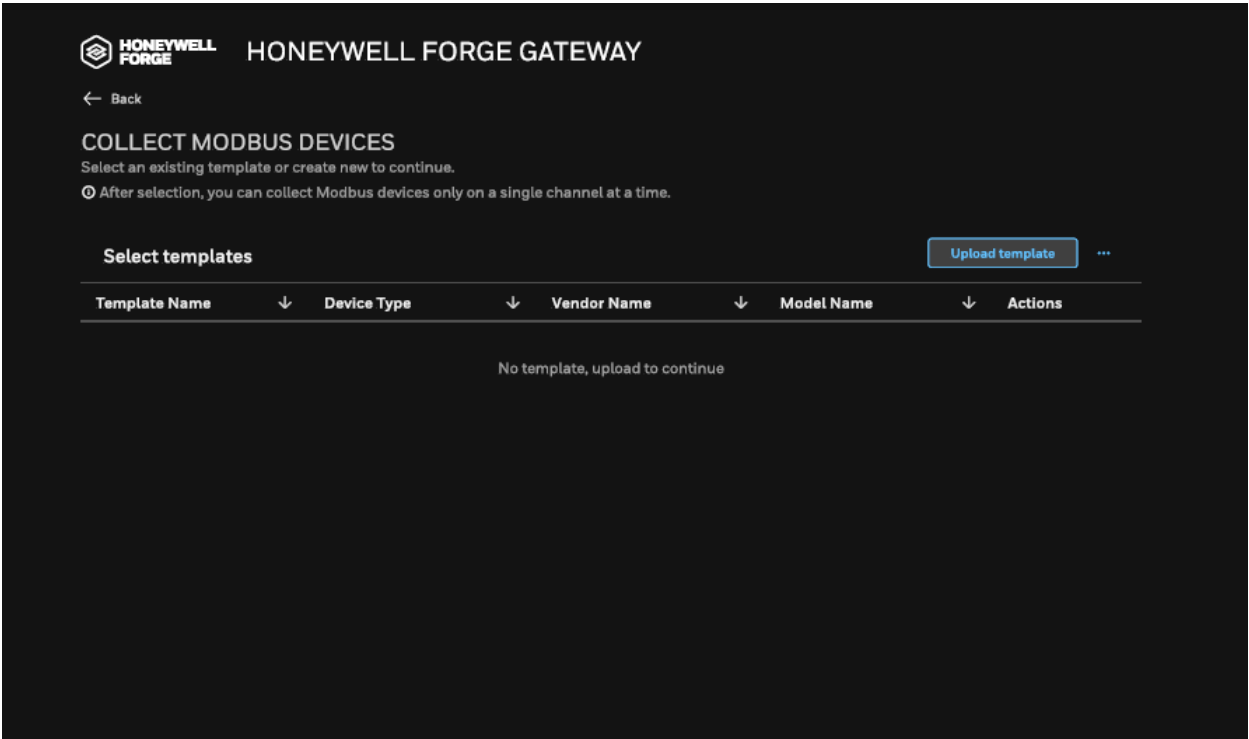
HONEYWELL FORGE HONEYWELL FORGE GATEWAY

← Back

COLLECT MODBUS DEVICES

Select an existing template or create new to continue.

After selection, you can collect Modbus devices only on a single channel at a time.

Select templates

Upload template ···

| Template Name ↓ | Device Type ↓ | Vendor Name ↓ | Model Name ↓ | Actions |
|---|---|---|---|---|

No template, upload to continue